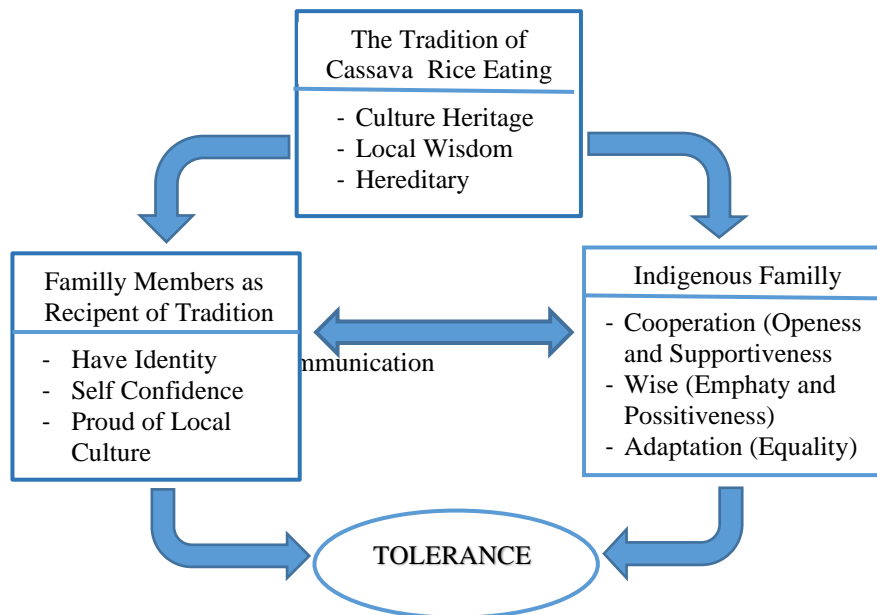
The Tradition of Cassava Rice Eating

- Culture Heritage
- Local Wisdom
- Hereditary

Familly Members as Recipent of Tradition

- Have Identity
- Self Confidence
- Proud of Local Culture

mmunication

Indigenous Family

- Cooperation (Openess and Supportiveness
- Wise (Emphaty and Possitiveness)
- Adaptation (Equality)

TOLERANCE